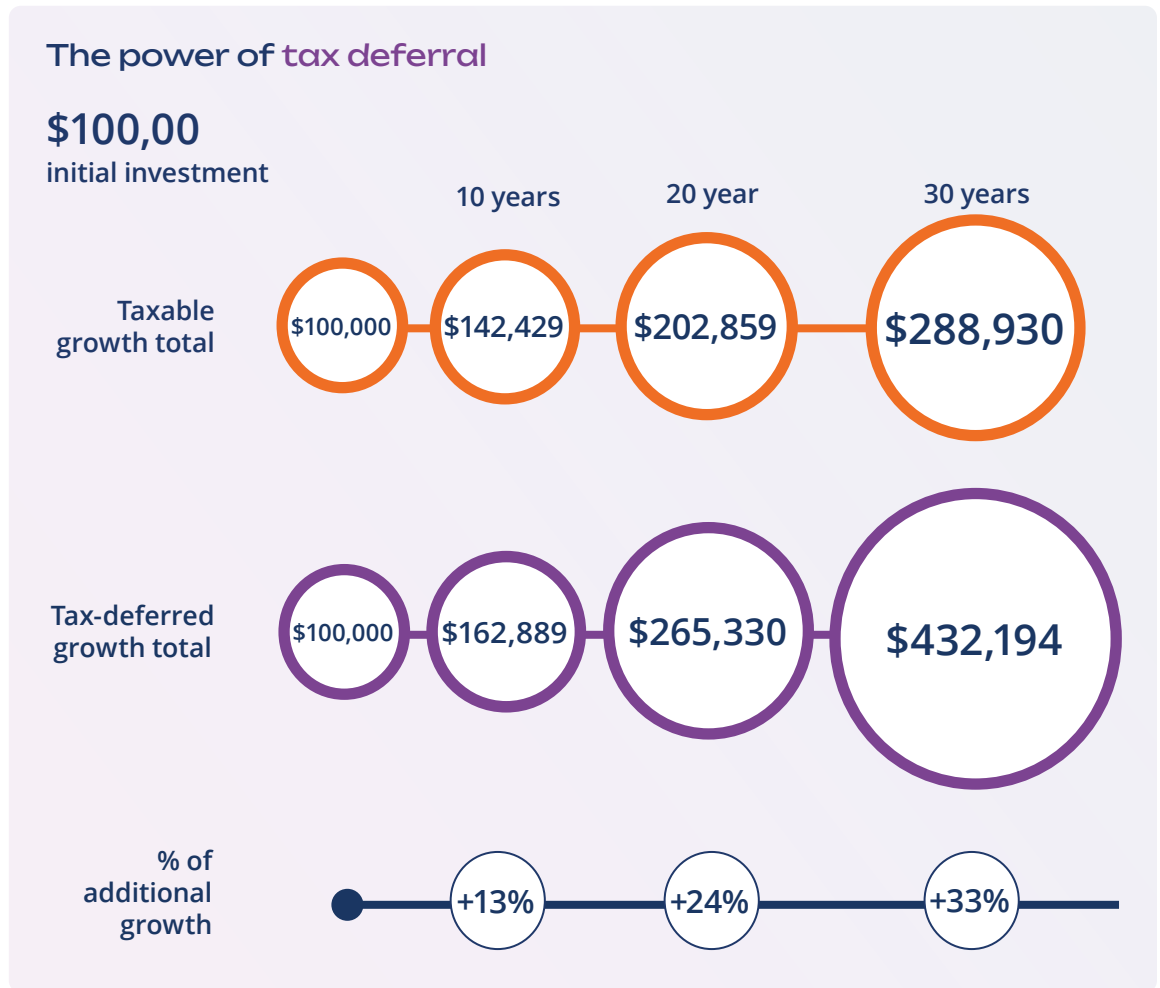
The power of tax deferral

$100,00
initial investment

10 years

20 year

30 years

Taxable growth total

$100,000

$142,429

$202,859

$288,930

Tax-deferred growth total

$100,000

$162,889

$265,330

$432,194

% of additional growth

+13%

+24%

+33%